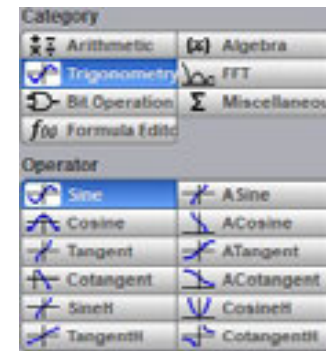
Category

Arithmetic | (x) Algebra
Trigonometry | FFT
Bit Operation | Σ Miscellaneou
f(x) Formula Edito

Operator

Sine | ASine
Cosine | ACosine
Tangent | ATangent
Cotangent | ACotangent
SineH | CosineH
TangentH | CotangentH